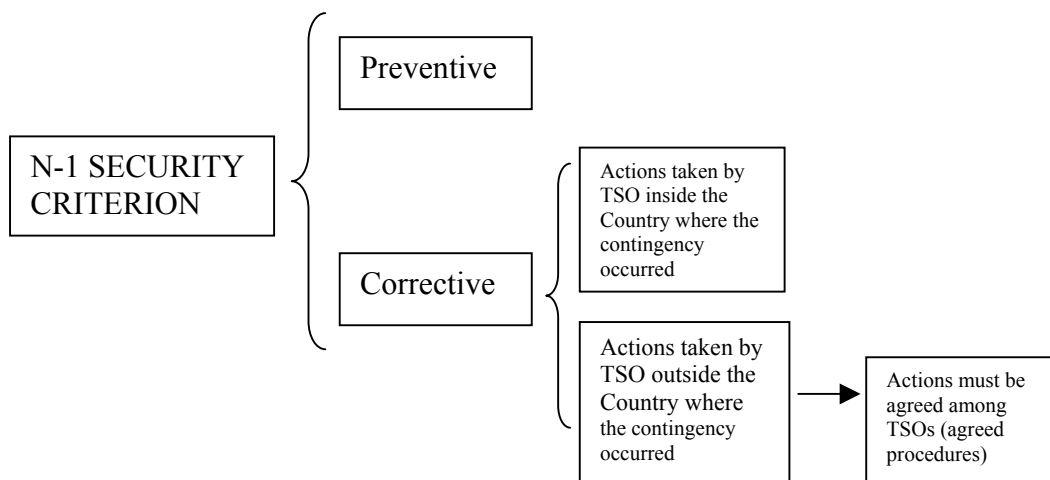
N-1 SECURITY CRITERION

Preventive

Corrective

Actions taken by TSO inside the Country where the contingency occurred

Actions taken by TSO outside the Country where the contingency occurred

Actions must be agreed among TSOs (agreed procedures)